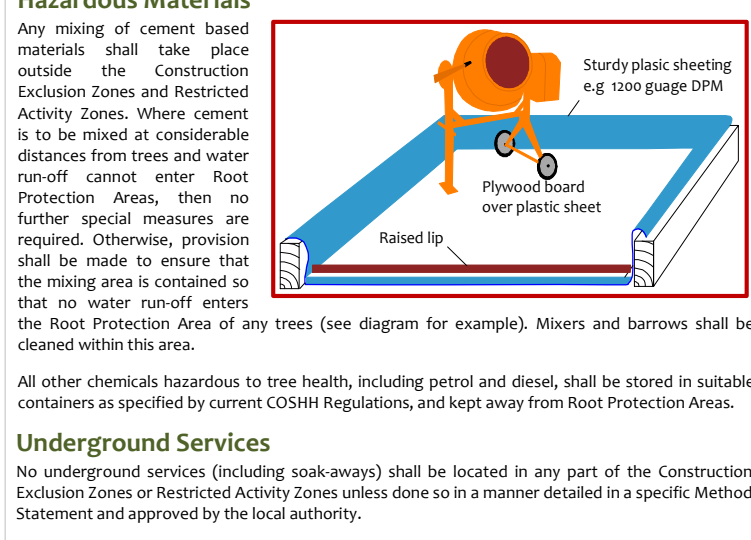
Hazardous Materials

Any mixing of cement based materials shall take place outside the Construction Exclusion Zones and Restricted Activity Zones. Where cement is to be mixed at considerable distances from trees and water run-off cannot enter Root Protection Areas, then no further special measures are required. Otherwise, provision shall be made to ensure that the mixing area is contained so that no water run-off enters the Root Protection Area of any trees (see diagram for example). Mixers and barrows shall be cleaned within this area.

Sturdy plasic sheeting e.g 1200 guage DPM

Plywood board over plastic sheet

Raised lip

All other chemicals hazardous to tree health, including petrol and diesel, shall be stored in suitable containers as specified by current COSHH Regulations, and kept away from Root Protection Areas.

Underground Services

No underground services (including soak-aways) shall be located in any part of the Construction Exclusion Zones or Restricted Activity Zones unless done so in a manner detailed in a specific Method Statement and approved by the local authority.